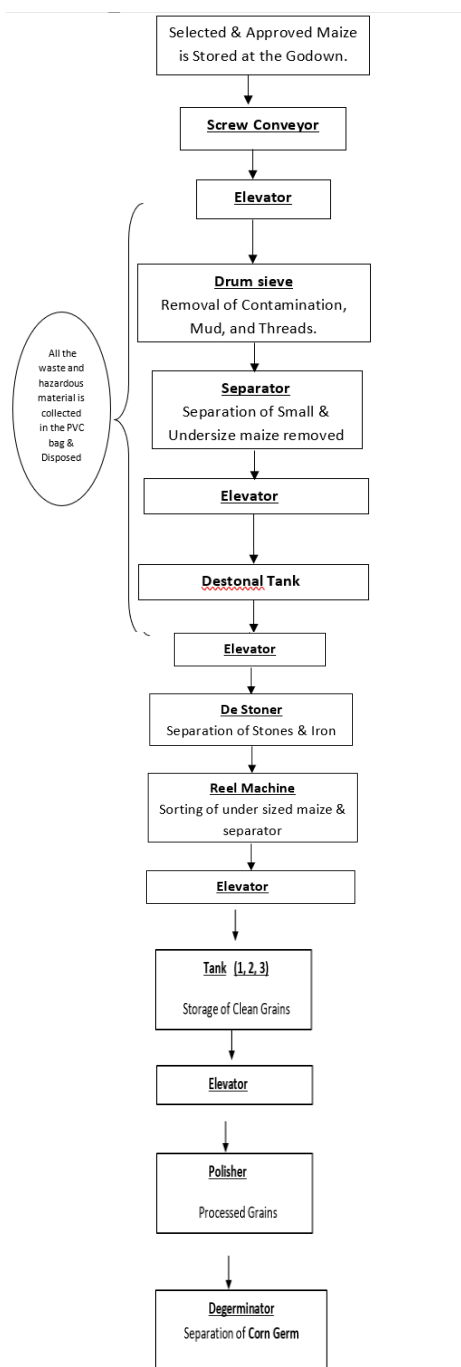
Selected & Approved Maize is Stored at the Godown.

Screw Conveyor

Elevator

Drum sieve
Removal of Contamination, Mud, and Threads.

All the waste and hazardous material is collected in the PVC bag & Disposed

Separator
Separation of Small & Undersize maize removed

Elevator

Destonal Tank

Elevator

De Stoner
Separation of Stones & Iron

Reel Machine
Sorting of under sized maize & separator

Elevator

Tank (1, 2, 3)
Storage of Clean Grains

Elevator

Polisher
Processed Grains

Degerminator
Separation of Corn Germ